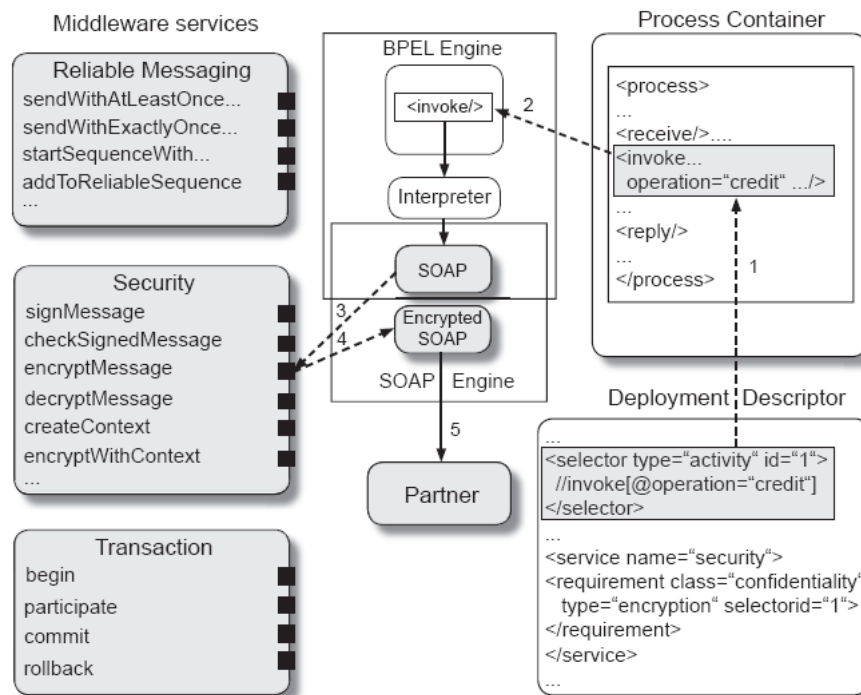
Middleware services

Reliable Messaging
sendWithAtLeastOnce...
sendWithExactlyOnce...
startSequenceWith...
addToReliableSequence
...

Security
signMessage
checkSignedMessage
encryptMessage
decryptMessage
createContext
encryptWithContext
...

Transaction
begin
participate
commit
rollback

BPEL Engine
<invoke/>
2
Interpreter
SOAP
3
4
Encrypted SOAP
SOAP Engine
5
Partner

Process Container
<process>
...
<receive/>....
<invoke...
operation="credit" .../>
...
<reply/>
...
</process>
1

Deployment Descriptor
...
<selector type="activity" id="1">
//invoke[@operation="credit"]
</selector>
...
<service name="security">
<requirement class="confidentiality"
type="encryption" selectorid="1">
</requirement>
</service>
...